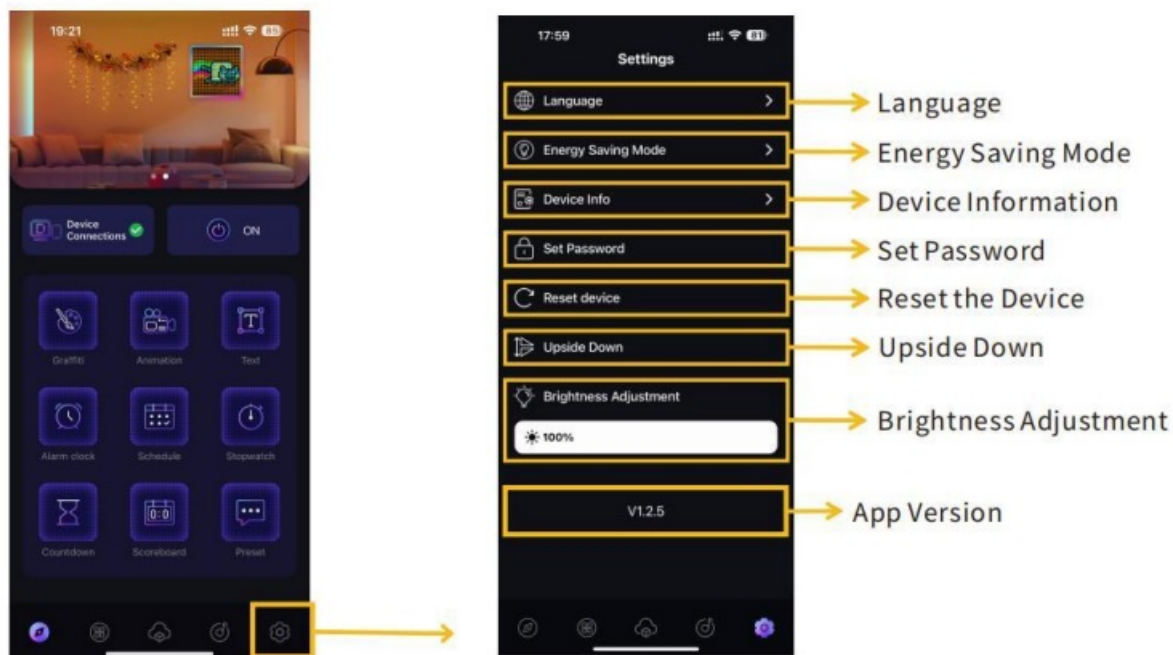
19:21

Device Connections

ON

Graffiti

Animation

Text

Alarm clock

Schedule

Stopwatch

Countdown

Scoreboard

Preset

17:59

Settings

Language

Energy Saving Mode

Device Info

Set Password

Reset device

Upside Down

Brightness Adjustment

100%

V1.2.5

Language

Energy Saving Mode

Device Information

Set Password

Reset the Device

Upside Down

Brightness Adjustment

App Version